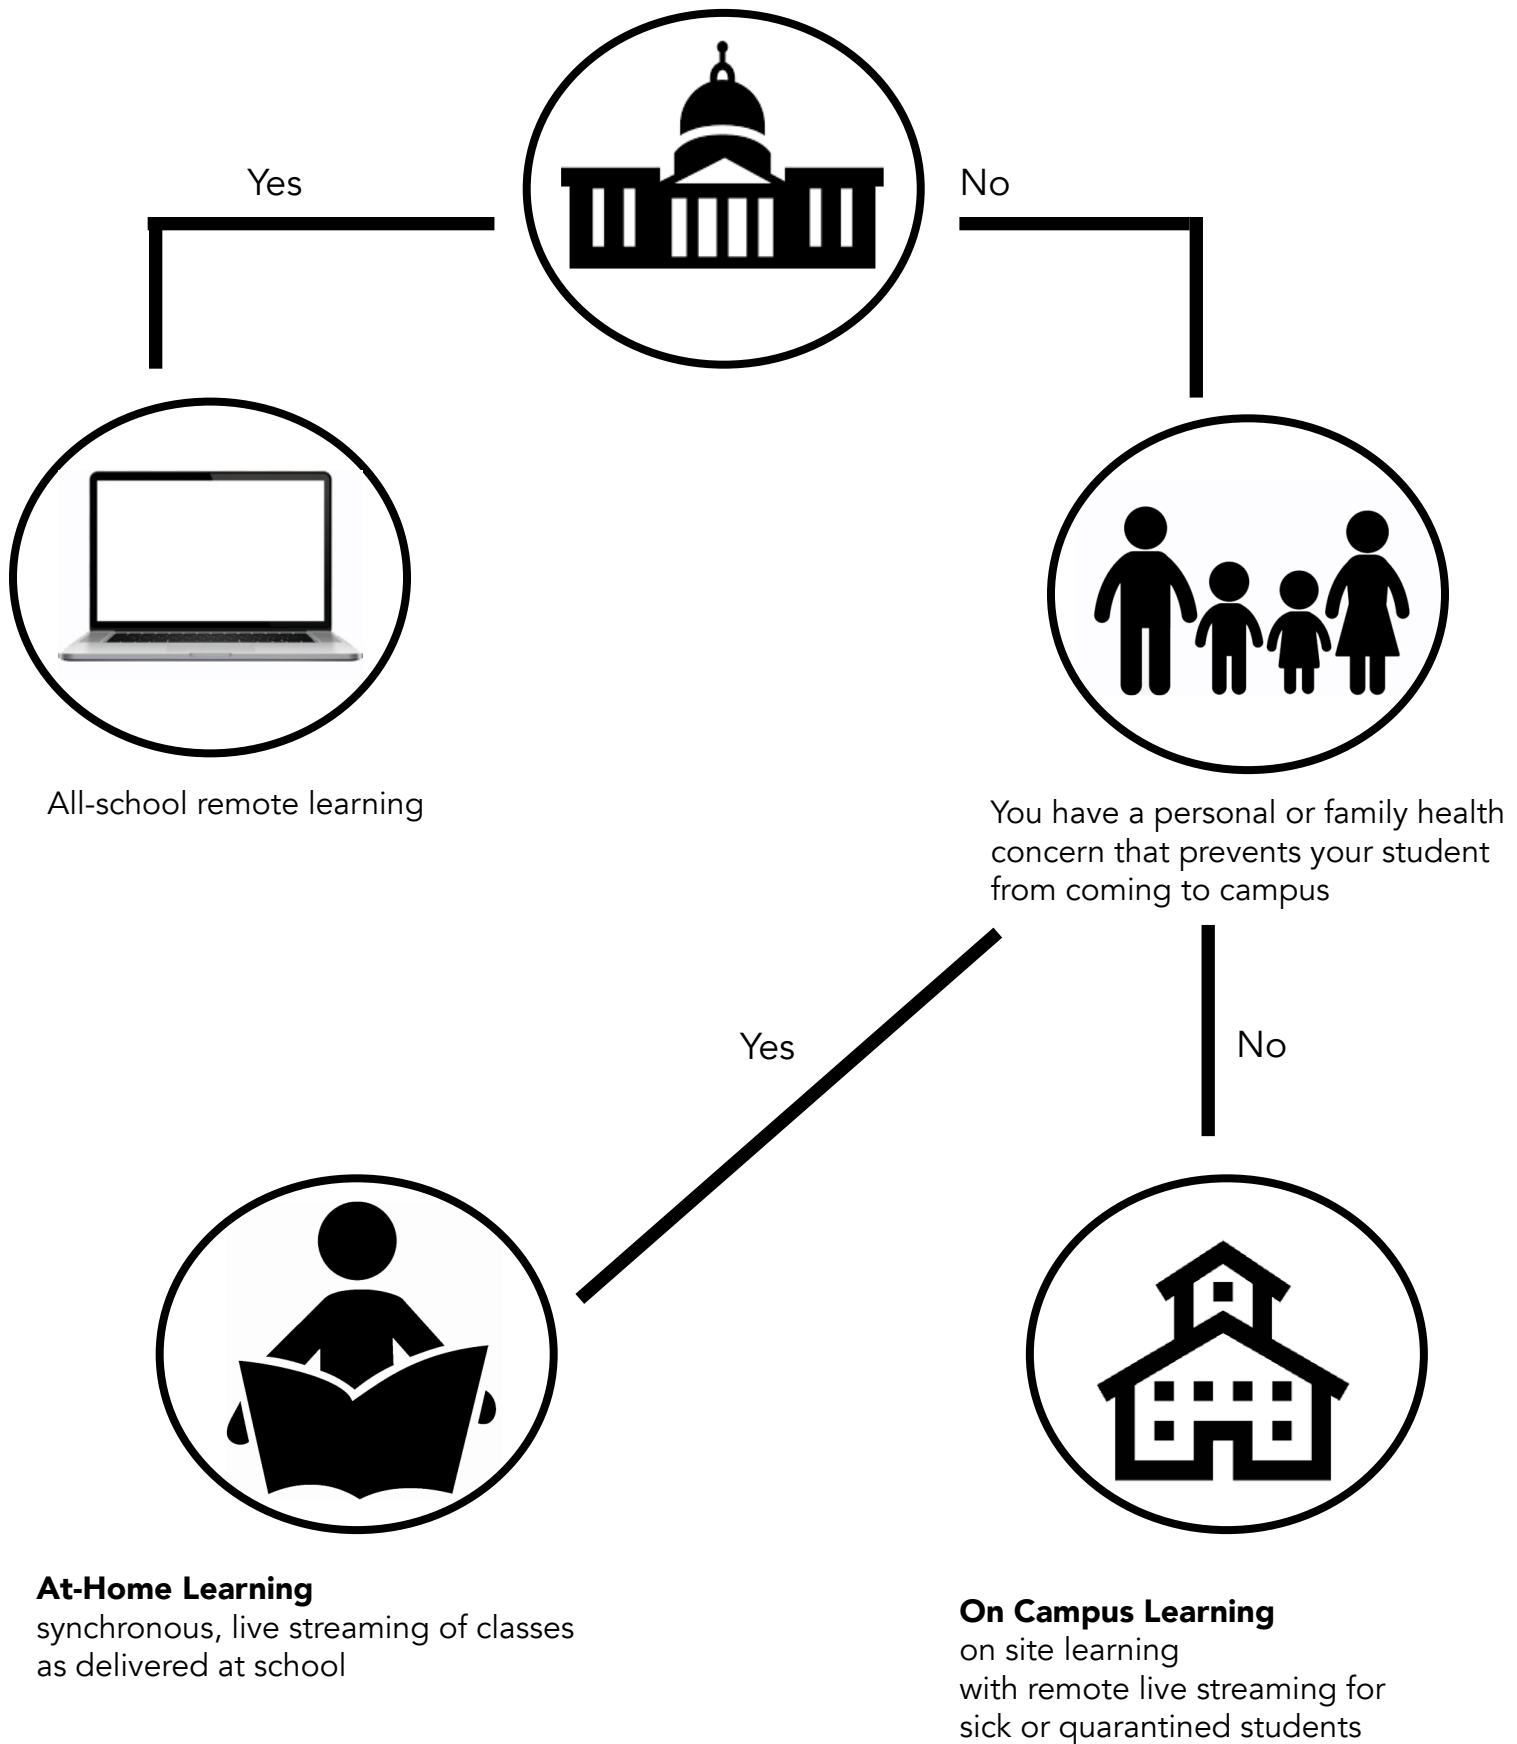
Yes

No

All-school remote learning

You have a personal or family health concern that prevents your student from coming to campus

Yes

No

**At-Home Learning**
synchronous, live streaming of classes as delivered at school

**On Campus Learning**
on site learning
with remote live streaming for sick or quarantined students